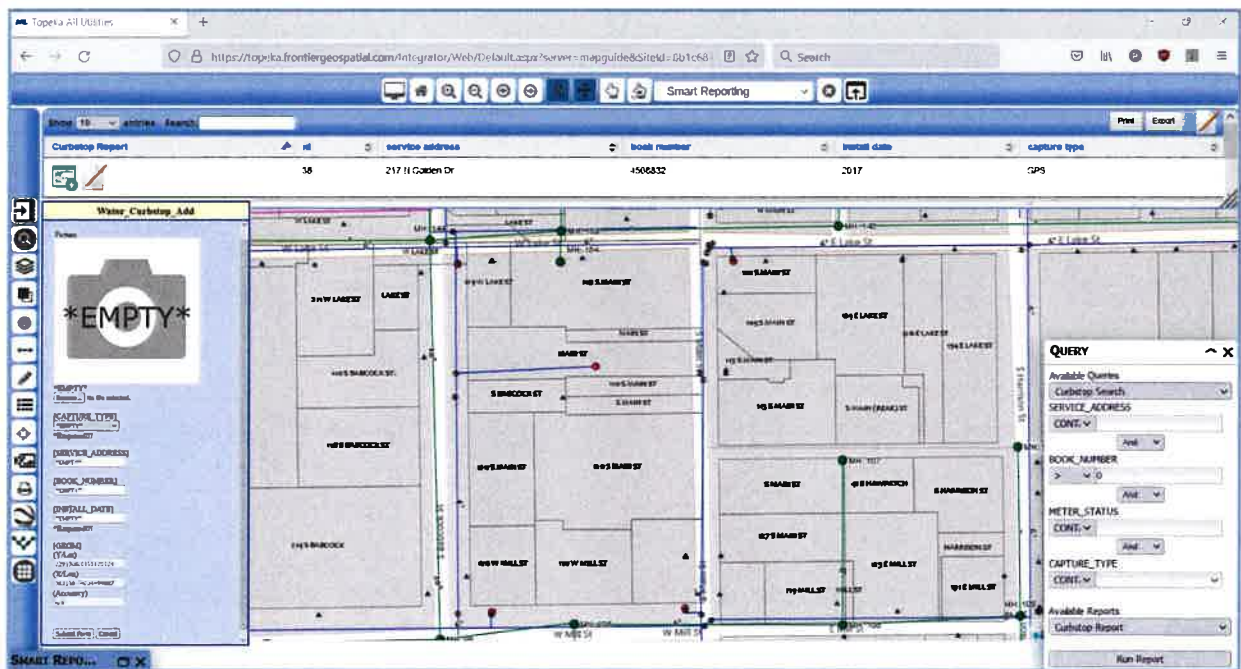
Topeka All Utilities

https://topeka.frontiergeospatial.com/Integrator/Web/Default.aspx?server=mapguide&SiteId=6b1c68

Search

Smart Reporting

Show 10 entries Search:

Print Export

| Curbstop Report | id | service address | book number | install date | capture type |
|---|---|---|---|---|---|
| | 38 | 217 N Golden Dr | 4506832 | 2017 | GPS |

Water_Curbstop_Add

Picture

*EMPTY*

*EMPTY*

[CAPTURE_TYPE]

[SERVICE_ADDRESS]

[BOOK_NUMBER]

[INSTALL_DATE]

[GEOM]

(Y/Lat)

(X/Lon)

(Accuracy)

Submit Form Cancel

W Lake St

E Lake St

S Harrison St

W Mill St

E Mill St

S MAIN ST

S BABCOCK ST

E LAKE ST

S HARRISON ST

HARRISON ST

W MILL ST

E MILL ST

QUERY

Available Queries

Curbstop Search

SERVICE_ADDRESS

CONT.

And

BOOK_NUMBER

>

0

And

METER_STATUS

CONT.

And

CAPTURE_TYPE

CONT.

Available Reports

Curbstop Report

Run Report

SMART REPO...